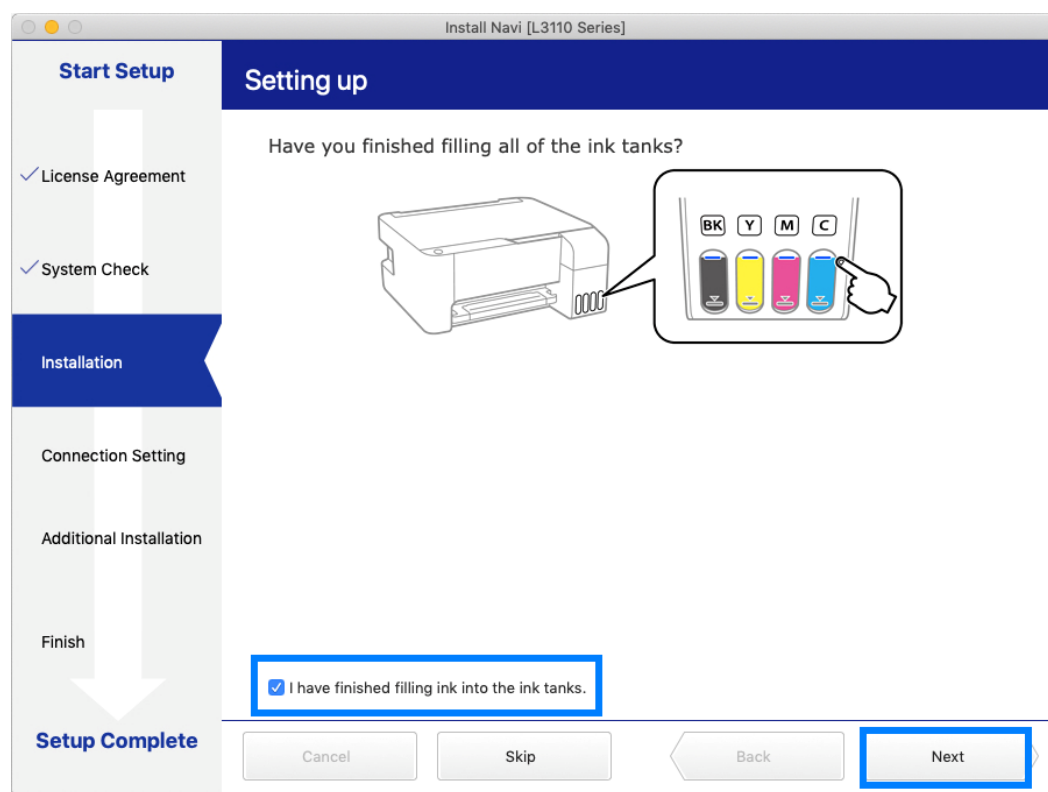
Install Navi [L3110 Series]

Start Setup

✓License Agreement

✓System Check

Installation

Connection Setting

Additional Installation

Finish

Setup Complete

Setting up

Have you finished filling all of the ink tanks?

BK Y M C

I have finished filling ink into the ink tanks.

Cancel

Skip

Back

Next